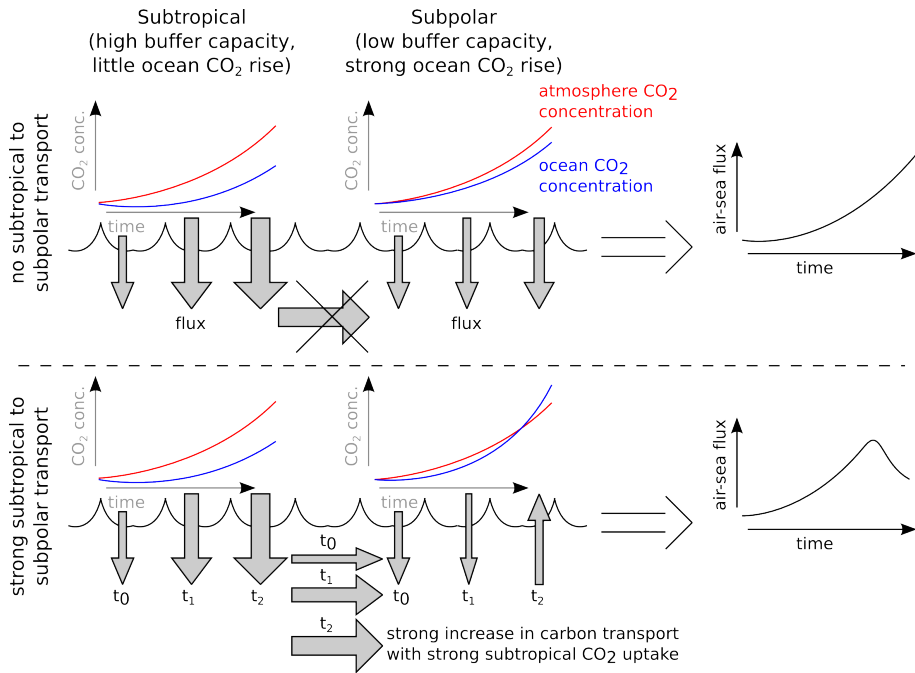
Subtropical
(high buffer capacity, little ocean $CO_2$ rise)

Subpolar
(low buffer capacity, strong ocean $CO_2$ rise)

atmosphere $CO_2$ concentration

ocean $CO_2$ concentration

no subtropical to subpolar transport

$CO_2$ conc.

time

flux

$CO_2$ conc.

time

flux

air-sea flux

time

strong subtropical to subpolar transport

$CO_2$ conc.

time

$t_0$ $t_1$ $t_2$

$t_0$

$t_1$

$t_2$

$CO_2$ conc.

time

$t_0$ $t_1$ $t_2$

strong increase in carbon transport with strong subtropical $CO_2$ uptake

air-sea flux

time